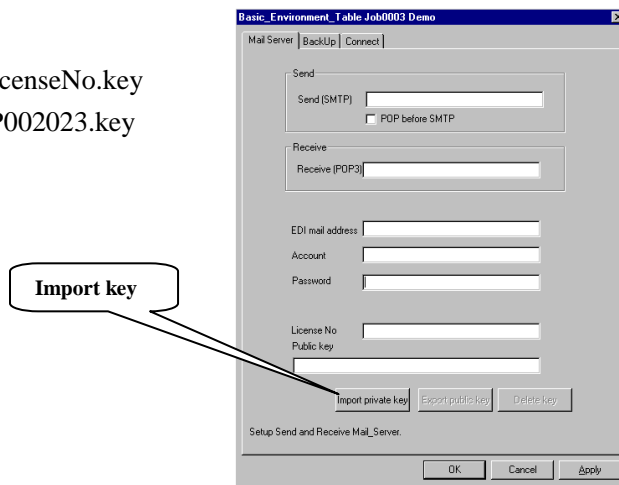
censeNo.key
P002023.key

Import key

Basic_Environment_Table Job0003 Demo

Mail Server | BackUp | Connect

Send

Send (SMTP)

POP before SMTP

Receive

Receive (POP3)

EDI mail address

Account

Password

License No

Public key

Import private key

Export public key

Delete key

Setup Send and Receive Mail_Server.

OK

Cancel

Apply